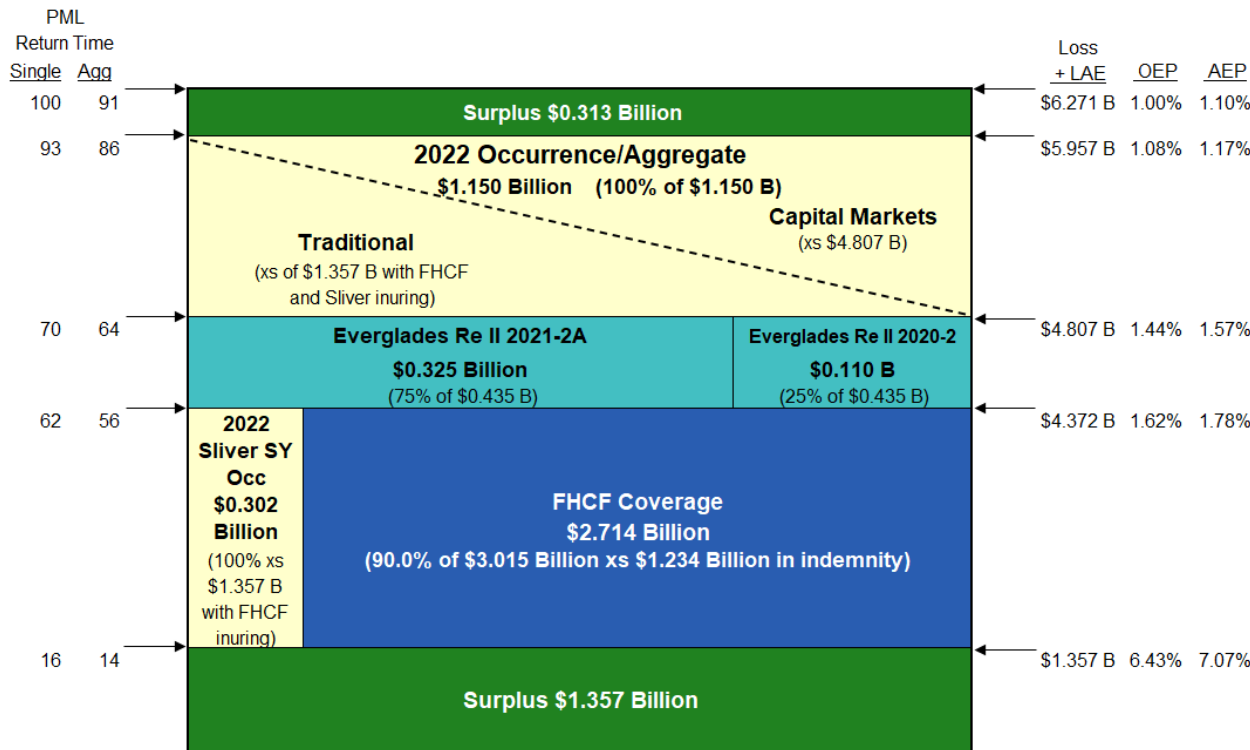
PML
Return Time
Single Agg

Loss
+ LAE OEP AEP

100 91
Surplus $0.313 Billion
$6.271 B 1.00% 1.10%

93 86
2022 Occurrence/Aggregate
$1.150 Billion (100% of $1.150 B)
$5.957 B 1.08% 1.17%

Capital Markets
(xs $4.807 B)

Traditional
(xs of $1.357 B with FHCF and Sliver inuring)

70 64
Everglades Re II 2021-2A
$0.325 Billion
(75% of $0.435 B)
Everglades Re II 2020-2
$0.110 B
(25% of $0.435 B)
$4.807 B 1.44% 1.57%

62 56
2022 Sliver SY Occ $0.302 Billion (100% xs $1.357 B with FHCF inuring)
FHCF Coverage
$2.714 Billion
(90.0% of $3.015 Billion xs $1.234 Billion in indemnity)
$4.372 B 1.62% 1.78%

16 14
Surplus $1.357 Billion
$1.357 B 6.43% 7.07%